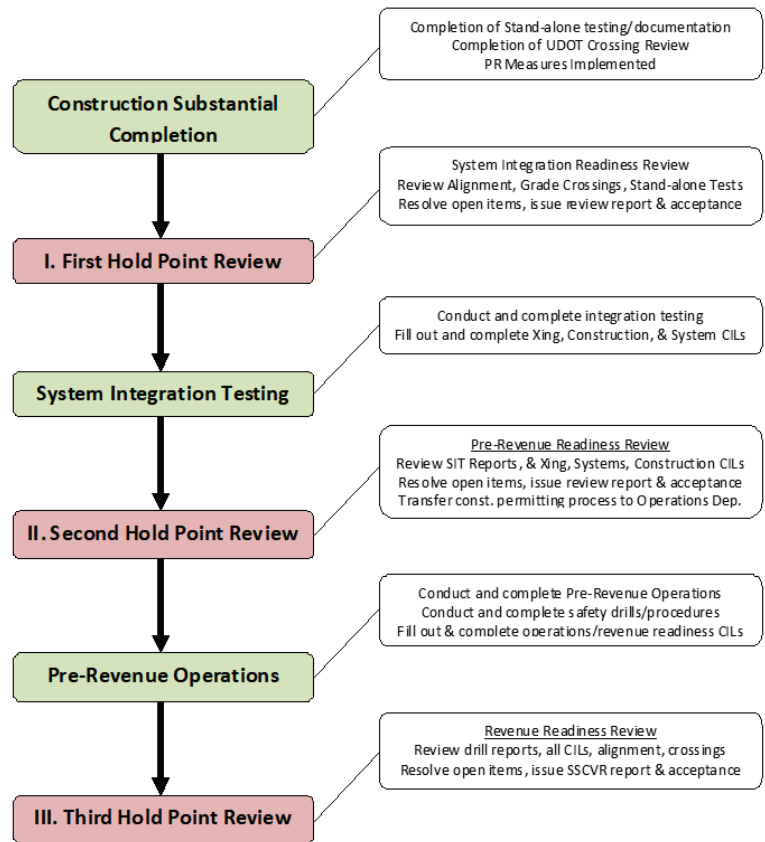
Completion of Stand-alone testing/documentation
Completion of UDOT Crossing Review
PR Measures Implemented

Construction Substantial Completion

System Integration Readiness Review
Review Alignment, Grade Crossings, Stand-alone Tests
Resolve open items, issue review report & acceptance

I. First Hold Point Review

Conduct and complete integration testing
Fill out and complete Xing, Construction, & System CILs

System Integration Testing

Pre-Revenue Readiness Review
Review SIT Reports, & Xing, Systems, Construction CILs
Resolve open items, issue review report & acceptance
Transfer const. permitting process to Operations Dep.

II. Second Hold Point Review

Conduct and complete Pre-Revenue Operations
Conduct and complete safety drills/procedures
Fill out & complete operations/revenue readiness CILs

Pre-Revenue Operations

Revenue Readiness Review
Review drill reports, all CILs, alignment, crossings
Resolve open items, issue SSCVR report & acceptance

III. Third Hold Point Review